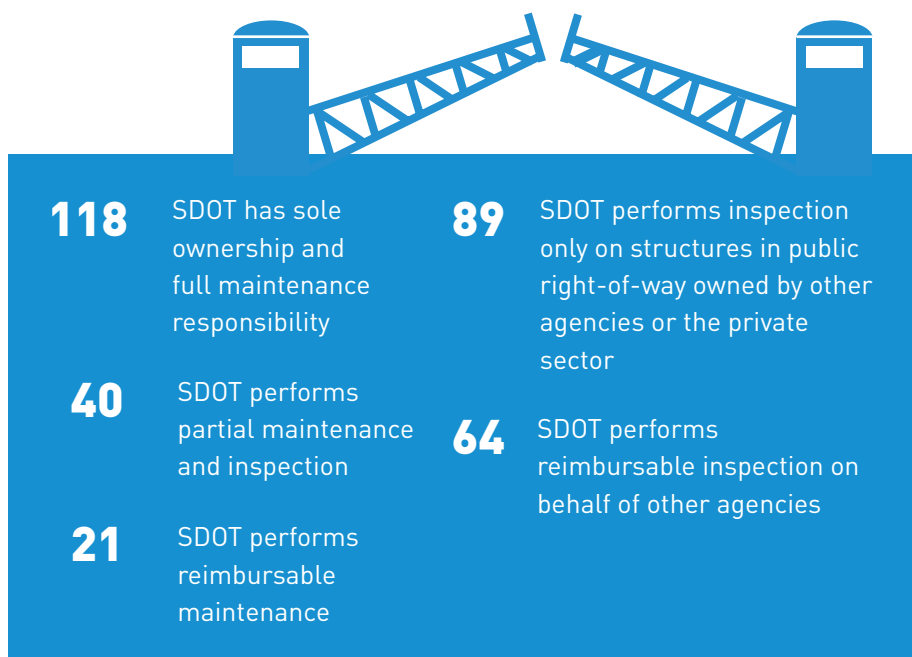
118 SDOT has sole ownership and full maintenance responsibility

40 SDOT performs partial maintenance and inspection

21 SDOT performs reimbursable maintenance

89 SDOT performs inspection only on structures in public right-of-way owned by other agencies or the private sector

64 SDOT performs reimbursable inspection on behalf of other agencies